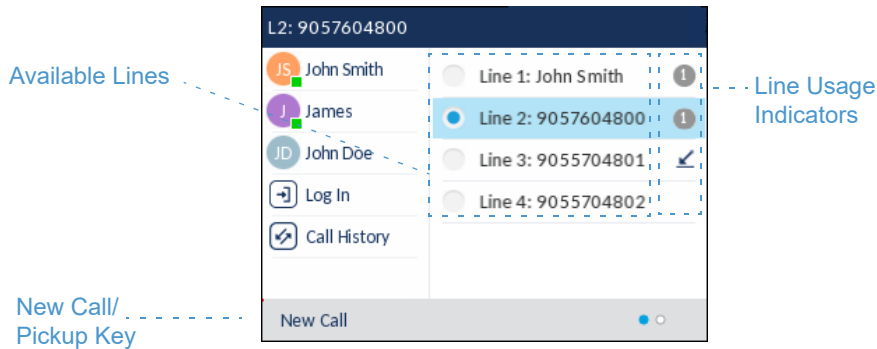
L2: 9057604800

Available Lines

JS John Smith
J James
JD John Doe
Log In
Call History

Line 1: John Smith
Line 2: 9057604800
Line 3: 9055704801
Line 4: 9055704802

1
1

Line Usage Indicators

New Call/ Pickup Key

New Call